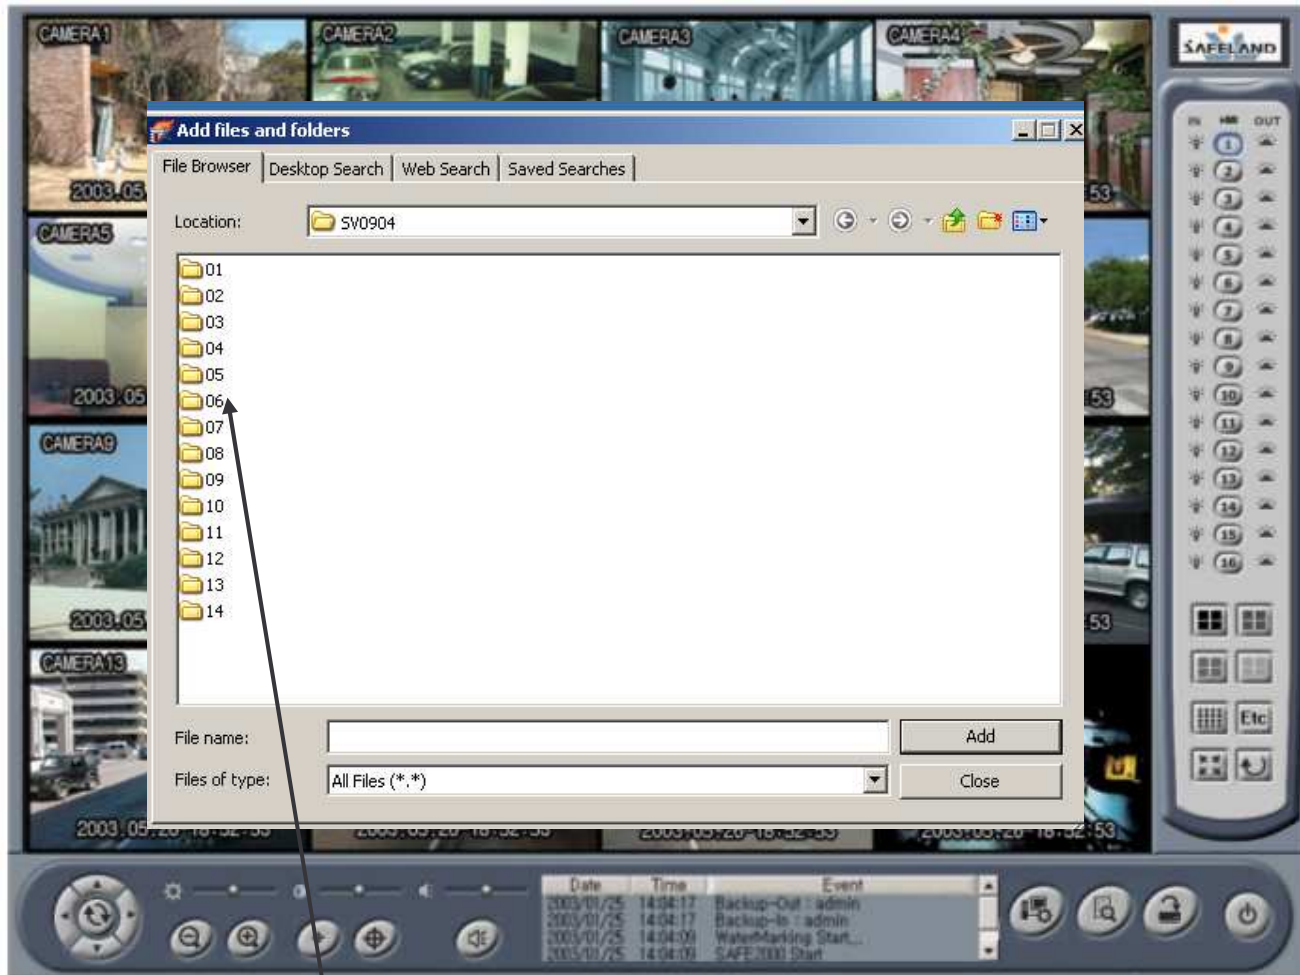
CAMERA1
CAMERA2
CAMERA3
CAMERA4
SAFELAND
IN
OUT
Add files and folders
File Browser
Desktop Search
Web Search
Saved Searches
Location:
SV0904
01
02
03
04
05
06
07
08
09
10
11
12
13
14
File name:
Add
Files of type:
All Files (*.*)
Close
2003.05
CAMERA5
2003.05
CAMERA9
2003.05
CAMERA13
2003.05
53
53
53
1
2
3
4
5
6
7
8
9
10
11
12
13
14
15
16
Etc

| Date | Time | Event |
|---|---|---|
| 2003/01/25 | 14:04:17 | Backup-Out : admin |
| 2003/01/25 | 14:04:17 | Backup-In : admin |
| 2003/01/25 | 14:04:09 | WaterMarking Start... |
| 2003/01/25 | 14:04:09 | SAFE2000 Start |